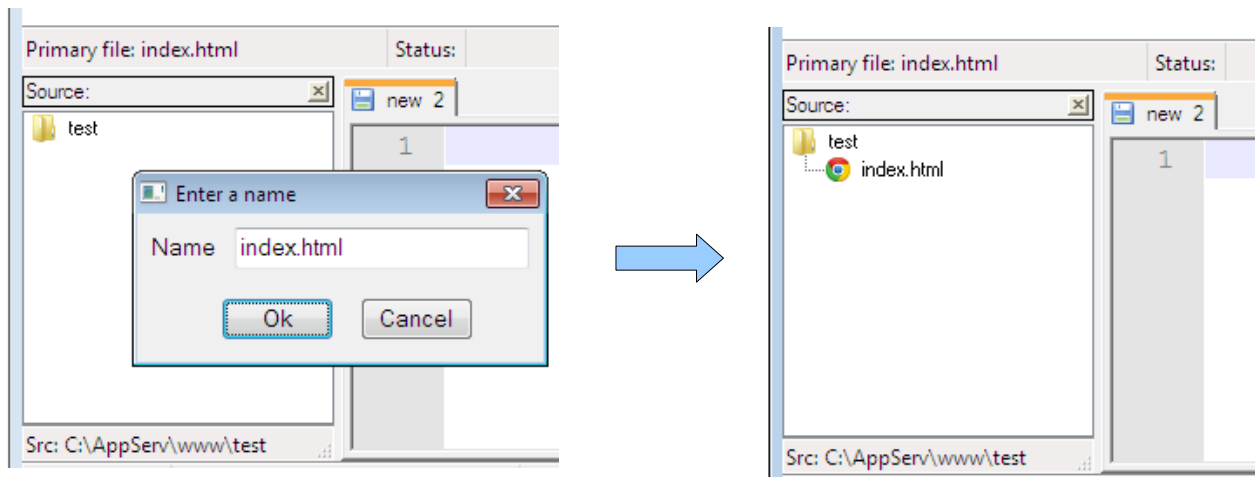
Primary file: index.html
Status:
Source:
new 2
test
1
Enter a name
Name index.html
Ok
Cancel
Src: C:\AppServ\www\test

Primary file: index.html
Status:
Source:
new 2
test
index.html
1
Src: C:\AppServ\www\test